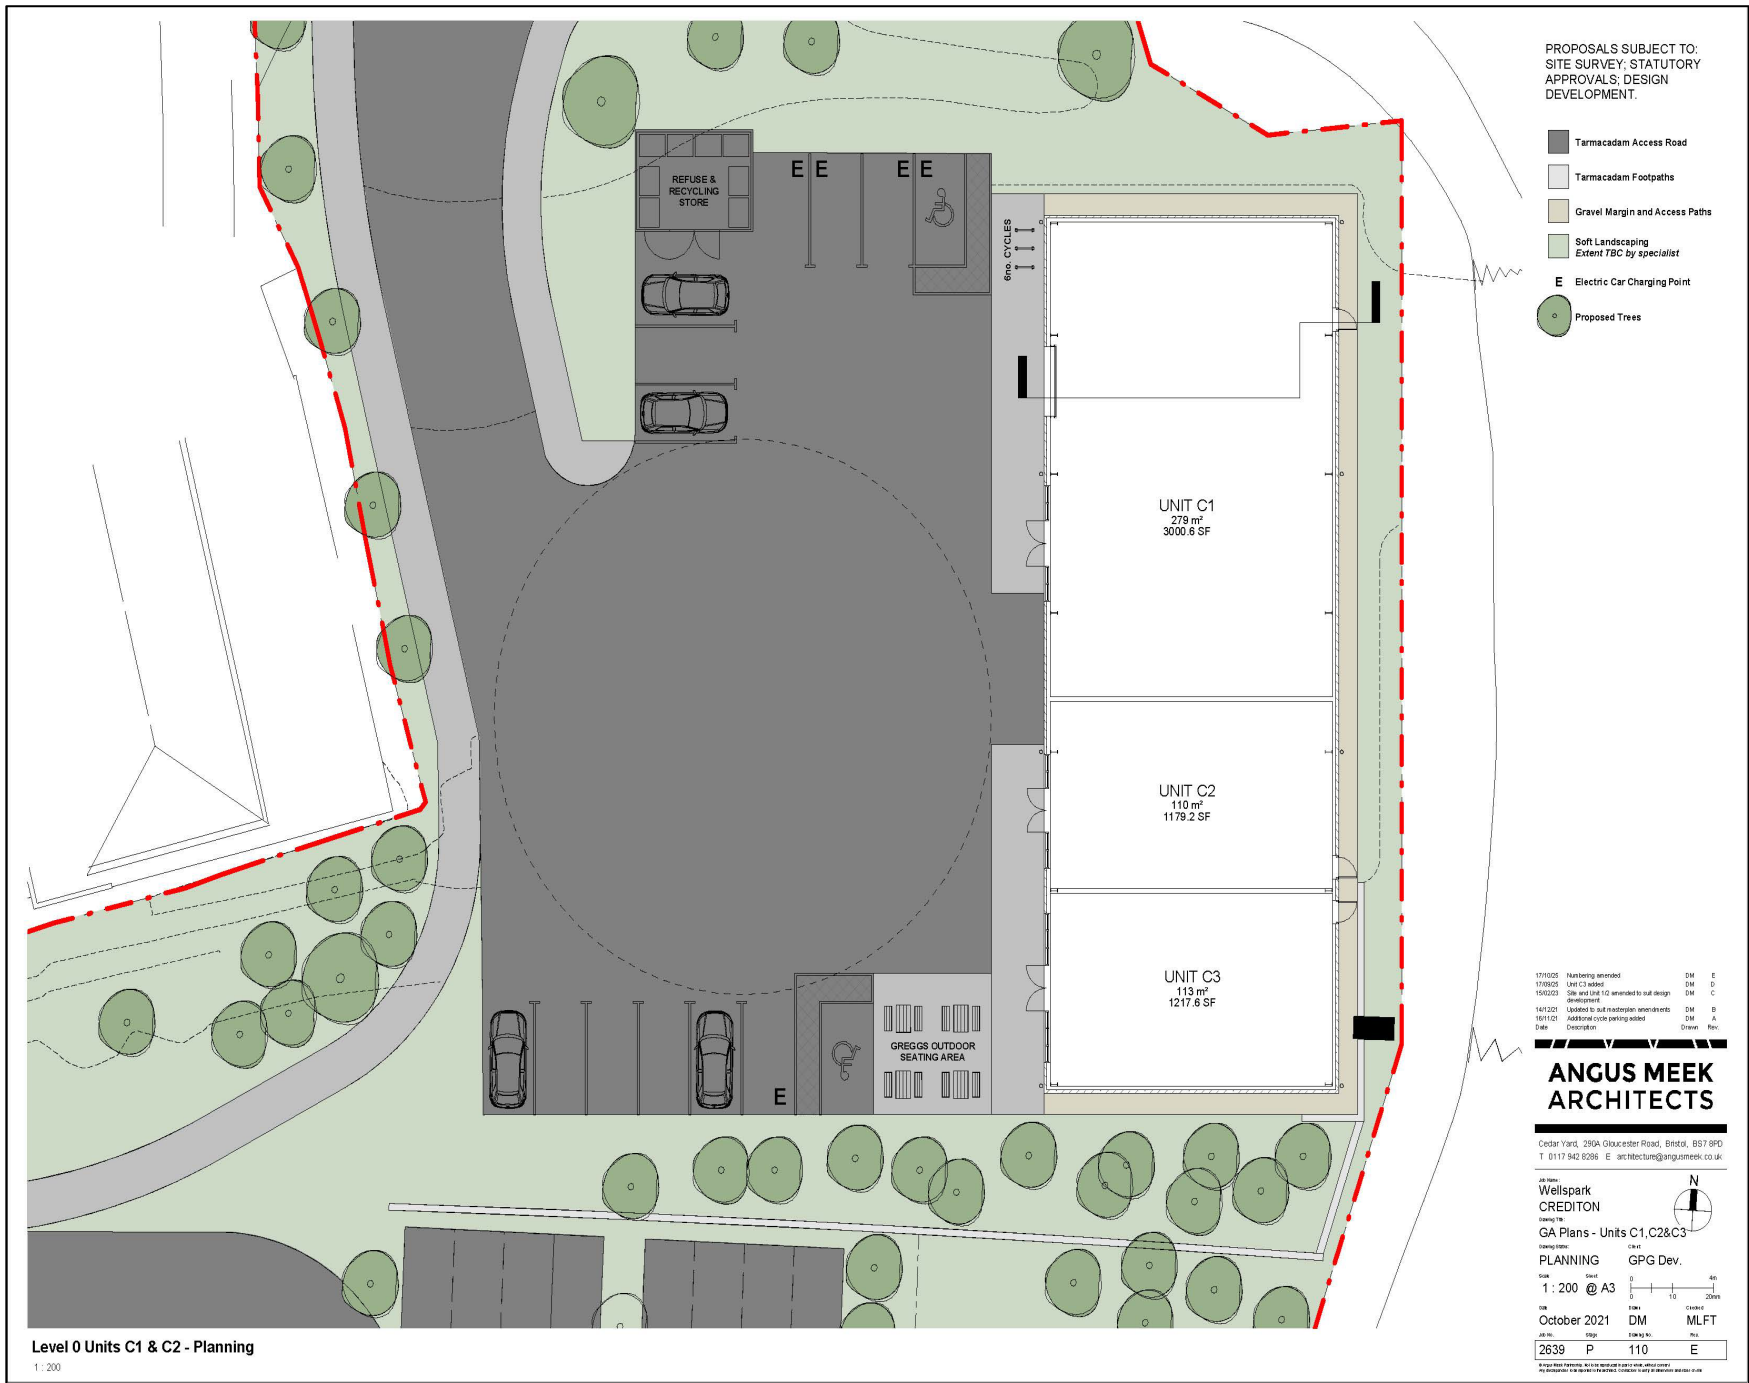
PROPOSALS SUBJECT TO: SITE SURVEY; STATUTORY APPROVALS; DESIGN DEVELOPMENT.

Tarmacadam Access Road
Tarmacadam Footpaths
Gravel Margin and Access Paths
Soft Landscaping
Extent TBC by specialist
E Electric Car Charging Point
Proposed Trees

REFUSE & RECYCLING STORE

E E E E

6no. CYCLES

UNIT C1
279 m²
3000.6 SF

UNIT C2
110 m²
1179.2 SF

UNIT C3
113 m²
1217.6 SF

GREGGS OUTDOOR SEATING AREA

E

| 17/10/25 | Numbering amended | DM | E |
|---|---|---|---|
| 17/09/25 | Unit C3 added | DM | D |
| 15/02/23 | Site and Unit 1/2 amended to suit design development | DM | C |
| 14/12/21 | Updated to suit masterplan amendments | DM | B |
| 16/11/21 | Additional cycle parking added | DM | A |
| Date | Description | Drawn | Rev. |

ANGUS MEEK ARCHITECTS

Cedar Yard, 290A Gloucester Road, Bristol, BS7 8PD
T 0117 942 8296 E architecture@angusmeek.co.uk

Wellspark
CREDITON
GA Plans - Units C1,C2&C3
PLANNING GPG Dev.
1 : 200 @ A3
October 2021 DM MLFT
2639 P 110 E

N

Level 0 Units C1 & C2 - Planning
1 : 200